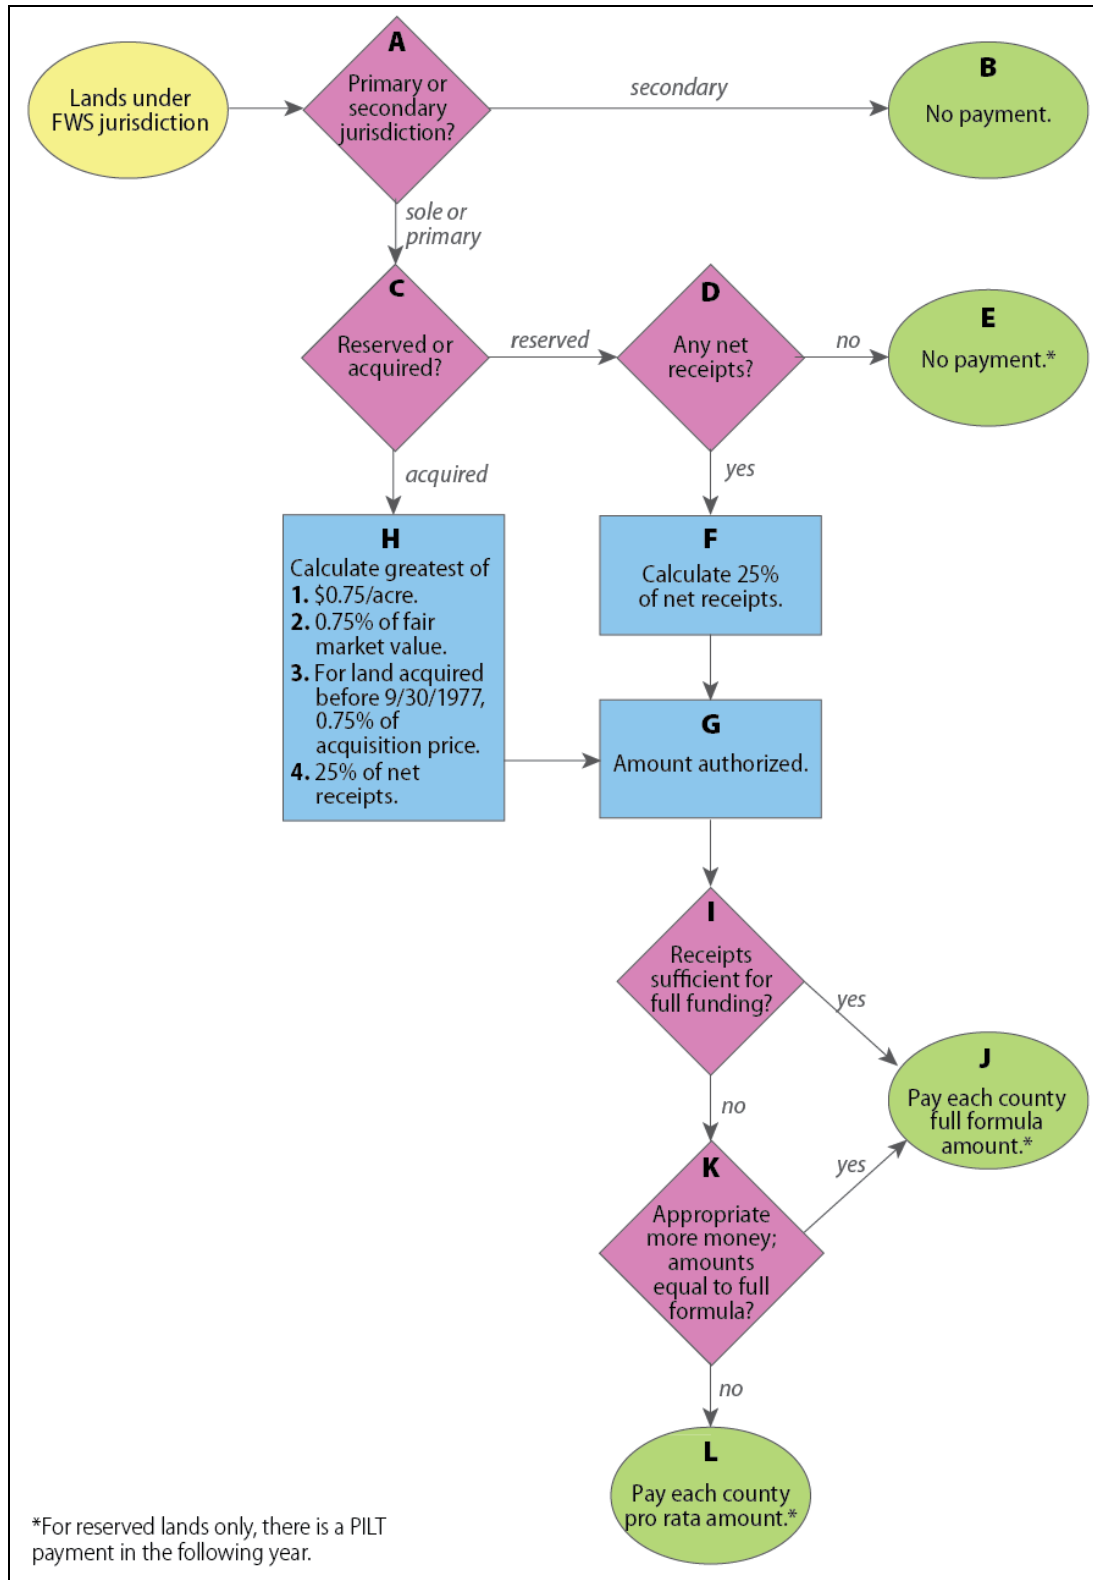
Lands under FWS jurisdiction

A
Primary or secondary jurisdiction?

secondary

B
No payment.

sole or primary

C
Reserved or acquired?

reserved

D
Any net receipts?

no

E
No payment.*

acquired

yes

H
Calculate greatest of
1. \$0.75/acre.
2. 0.75% of fair market value.
3. For land acquired before 9/30/1977, 0.75% of acquisition price.
4. 25% of net receipts.

F
Calculate 25% of net receipts.

G
Amount authorized.

I
Receipts sufficient for full funding?

yes

J
Pay each county full formula amount.*

no

K
Appropriate more money; amounts equal to full formula?

yes

no

L
Pay each county pro rata amount.*

*For reserved lands only, there is a PILT payment in the following year.